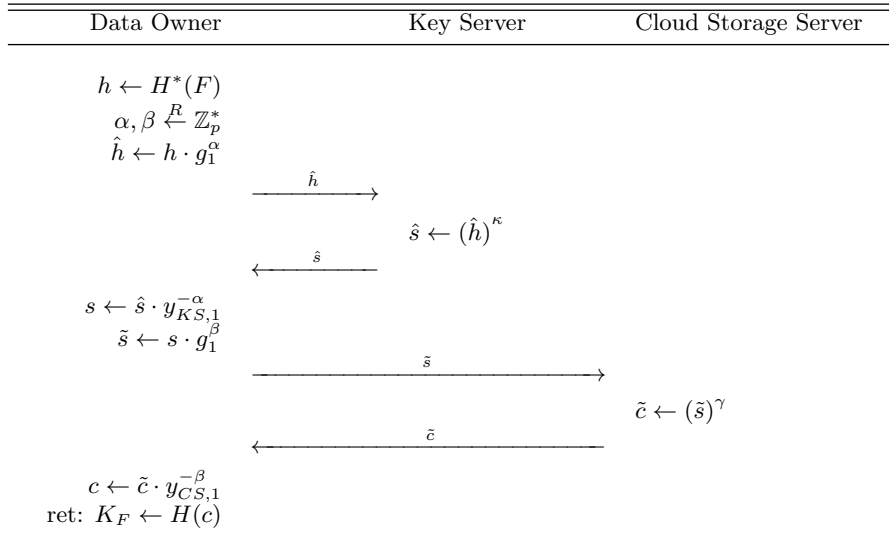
| Data Owner | | Key Server | | Cloud Storage Server |
|---|---|---|---|---|
| $h \leftarrow H^*(F)$ <br> $\alpha, \beta \xleftarrow{R} \mathbb{Z}_p^*$ <br> $\hat{h} \leftarrow h \cdot g_1^{\alpha}$ | | | | |
| | $\xrightarrow{\hat{h}}$ | | | |
| | | $\hat{s} \leftarrow (\hat{h})^{\kappa}$ | | |
| | $\xleftarrow{\hat{s}}$ | | | |
| $s \leftarrow \hat{s} \cdot y_{KS,1}^{-\alpha}$ <br> $\tilde{s} \leftarrow s \cdot g_1^{\beta}$ | | | | |
| | $\xrightarrow{\tilde{s}}$ | | | |
| | | | | $\tilde{c} \leftarrow (\tilde{s})^{\gamma}$ |
| | $\xleftarrow{\tilde{c}}$ | | | |
| $c \leftarrow \tilde{c} \cdot y_{CS,1}^{-\beta}$ <br> ret: $K_F \leftarrow H(c)$ | | | | |